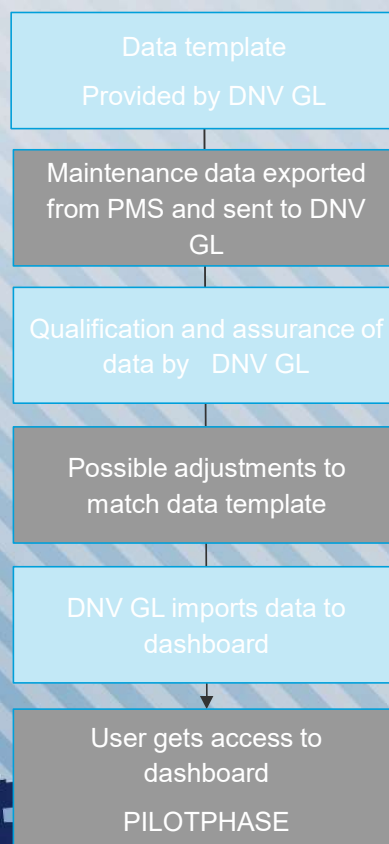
Data template

Provided by DNV GL

Maintenance data exported from PMS and sent to DNV GL

Qualification and assurance of data by DNV GL

Possible adjustments to match data template

DNV GL imports data to dashboard

User gets access to dashboard

PILOTPHASE